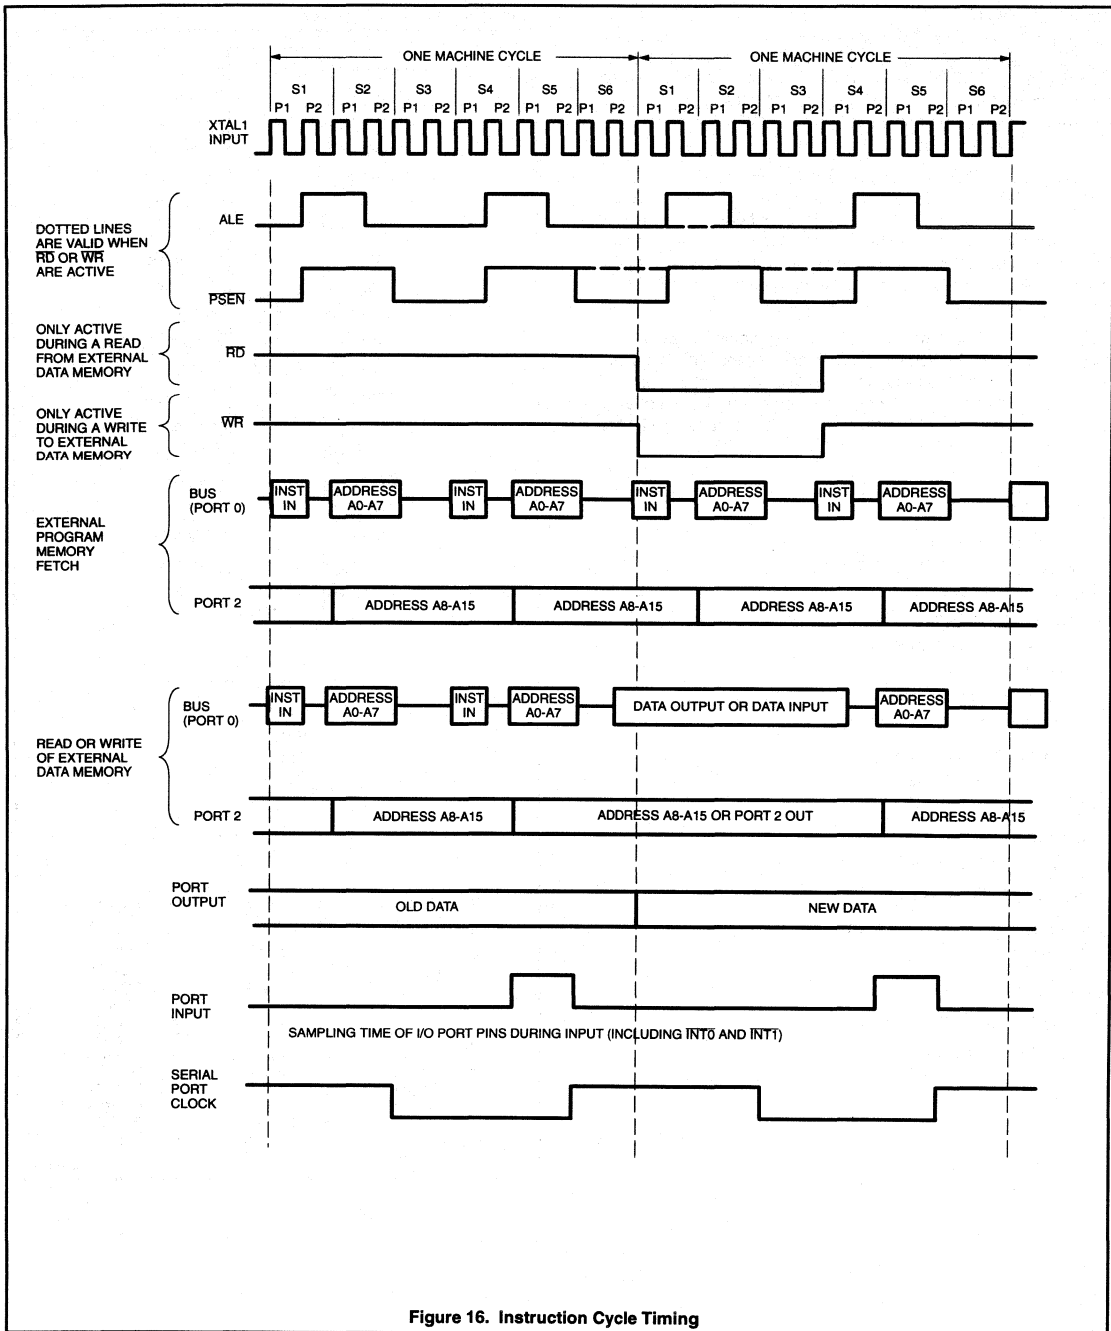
ONE MACHINE CYCLE

ONE MACHINE CYCLE

| S1 | | S2 | | S3 | | S4 | | S5 | | S6 | | S1 | | S2 | | S3 | | S4 | | S5 | | S6 | |
|---|---|---|---|---|---|---|---|---|---|---|---|---|---|---|---|---|---|---|---|---|---|---|---|
| P1 | P2 | P1 | P2 | P1 | P2 | P1 | P2 | P1 | P2 | P1 | P2 | P1 | P2 | P1 | P2 | P1 | P2 | P1 | P2 | P1 | P2 | P1 | P2 |

XTAL1 INPUT

DOTTED LINES ARE VALID WHEN $\overline{RD}$ OR $\overline{WR}$ ARE ACTIVE

ALE

$\overline{PSEN}$

ONLY ACTIVE DURING A READ FROM EXTERNAL DATA MEMORY

$\overline{RD}$

ONLY ACTIVE DURING A WRITE TO EXTERNAL DATA MEMORY

$\overline{WR}$

EXTERNAL PROGRAM MEMORY FETCH

BUS (PORT 0)

INST IN

ADDRESS A0-A7

INST IN

ADDRESS A0-A7

INST IN

ADDRESS A0-A7

INST IN

ADDRESS A0-A7

PORT 2

ADDRESS A8-A15

ADDRESS A8-A15

ADDRESS A8-A15

ADDRESS A8-A15

READ OR WRITE OF EXTERNAL DATA MEMORY

BUS (PORT 0)

INST IN

ADDRESS A0-A7

INST IN

ADDRESS A0-A7

DATA OUTPUT OR DATA INPUT

ADDRESS A0-A7

PORT 2

ADDRESS A8-A15

ADDRESS A8-A15 OR PORT 2 OUT

ADDRESS A8-A15

PORT OUTPUT

OLD DATA

NEW DATA

PORT INPUT

SAMPLING TIME OF I/O PORT PINS DURING INPUT (INCLUDING $\overline{INT0}$ AND $\overline{INT1}$)

SERIAL PORT CLOCK

Figure 16. Instruction Cycle Timing